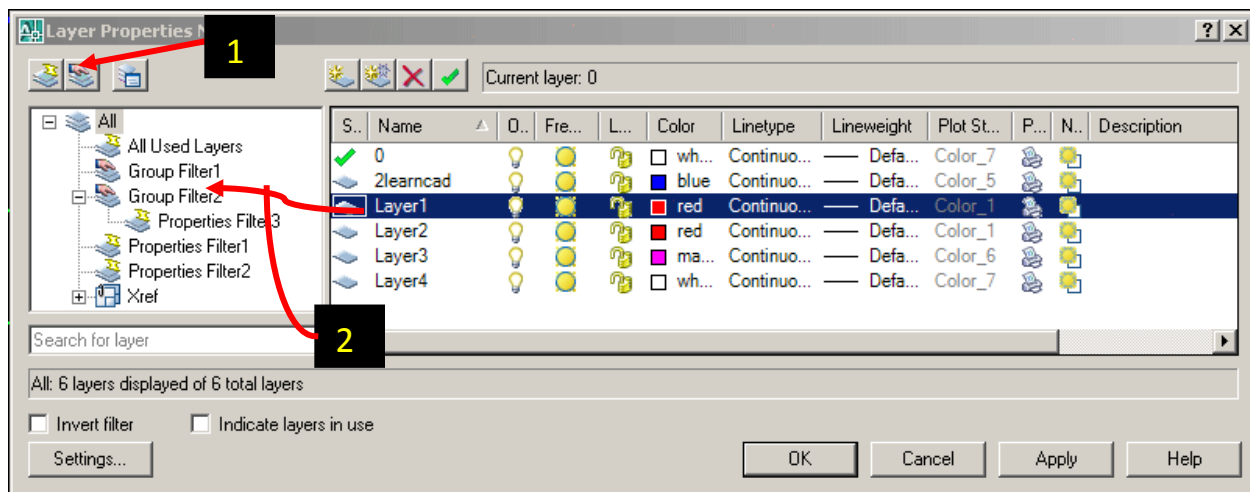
Layer Properties M

1

Current layer: 0

All
All Used Layers
Group Filter1
Group Filter2
Properties Filter3
Properties Filter1
Properties Filter2
Xref

| S.. | Name | O.. | Fre... | L... | Color | Linetype | Lineweight | Plot St... | P... | N... | Description |
|---|---|---|---|---|---|---|---|---|---|---|---|
| | 0 | | | | wh... | Continuo... | Defa... | Color_7 | | | |
| | 2learncad | | | | blue | Continuo... | Defa... | Color_5 | | | |
| | Layer1 | | | | red | Continuo... | Defa... | Color_1 | | | |
| | Layer2 | | | | red | Continuo... | Defa... | Color_1 | | | |
| | Layer3 | | | | ma... | Continuo... | Defa... | Color_6 | | | |
| | Layer4 | | | | wh... | Continuo... | Defa... | Color_7 | | | |

2

Search for layer

All: 6 layers displayed of 6 total layers

Invert filter
Indicate layers in use

Settings...
OK
Cancel
Apply
Help